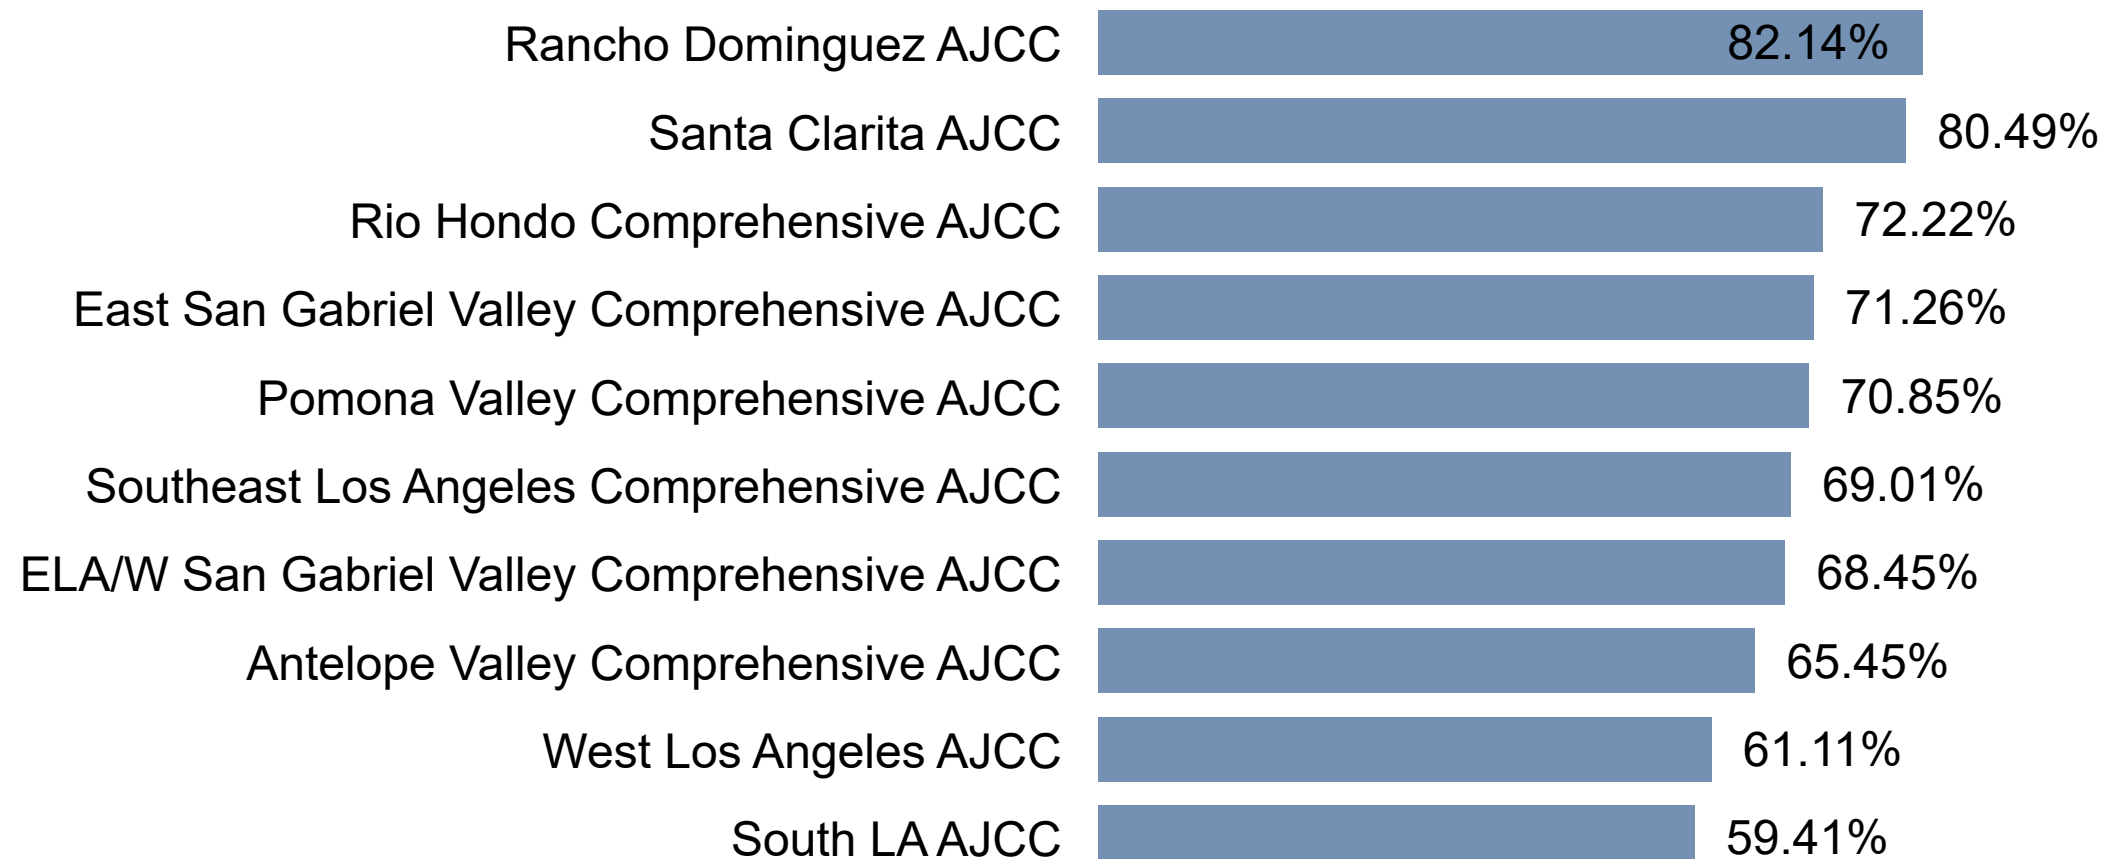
| | |
|---|---|
| Rancho Dominguez AJCC | 82.14% |
| Santa Clarita AJCC | 80.49% |
| Rio Hondo Comprehensive AJCC | 72.22% |
| East San Gabriel Valley Comprehensive AJCC | 71.26% |
| Pomona Valley Comprehensive AJCC | 70.85% |
| Southeast Los Angeles Comprehensive AJCC | 69.01% |
| ELA/W San Gabriel Valley Comprehensive AJCC | 68.45% |
| Antelope Valley Comprehensive AJCC | 65.45% |
| West Los Angeles AJCC | 61.11% |
| South LA AJCC | 59.41% |